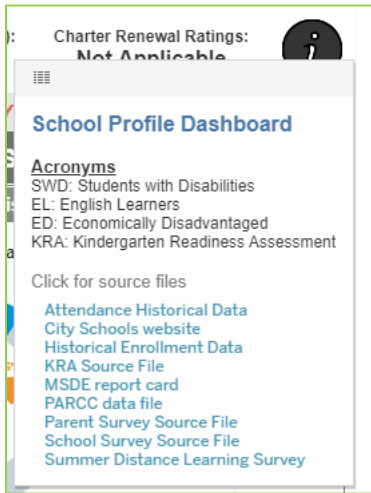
):
Charter Renewal Ratings:
Not Applicable

School Profile Dashboard

Acronyms
SWD: Students with Disabilities
EL: English Learners
ED: Economically Disadvantaged
KRA: Kindergarten Readiness Assessment

Click for source files

Attendance Historical Data
City Schools website
Historical Enrollment Data
KRA Source File
MSDE report card
PARCC data file
Parent Survey Source File
School Survey Source File
Summer Distance Learning Survey